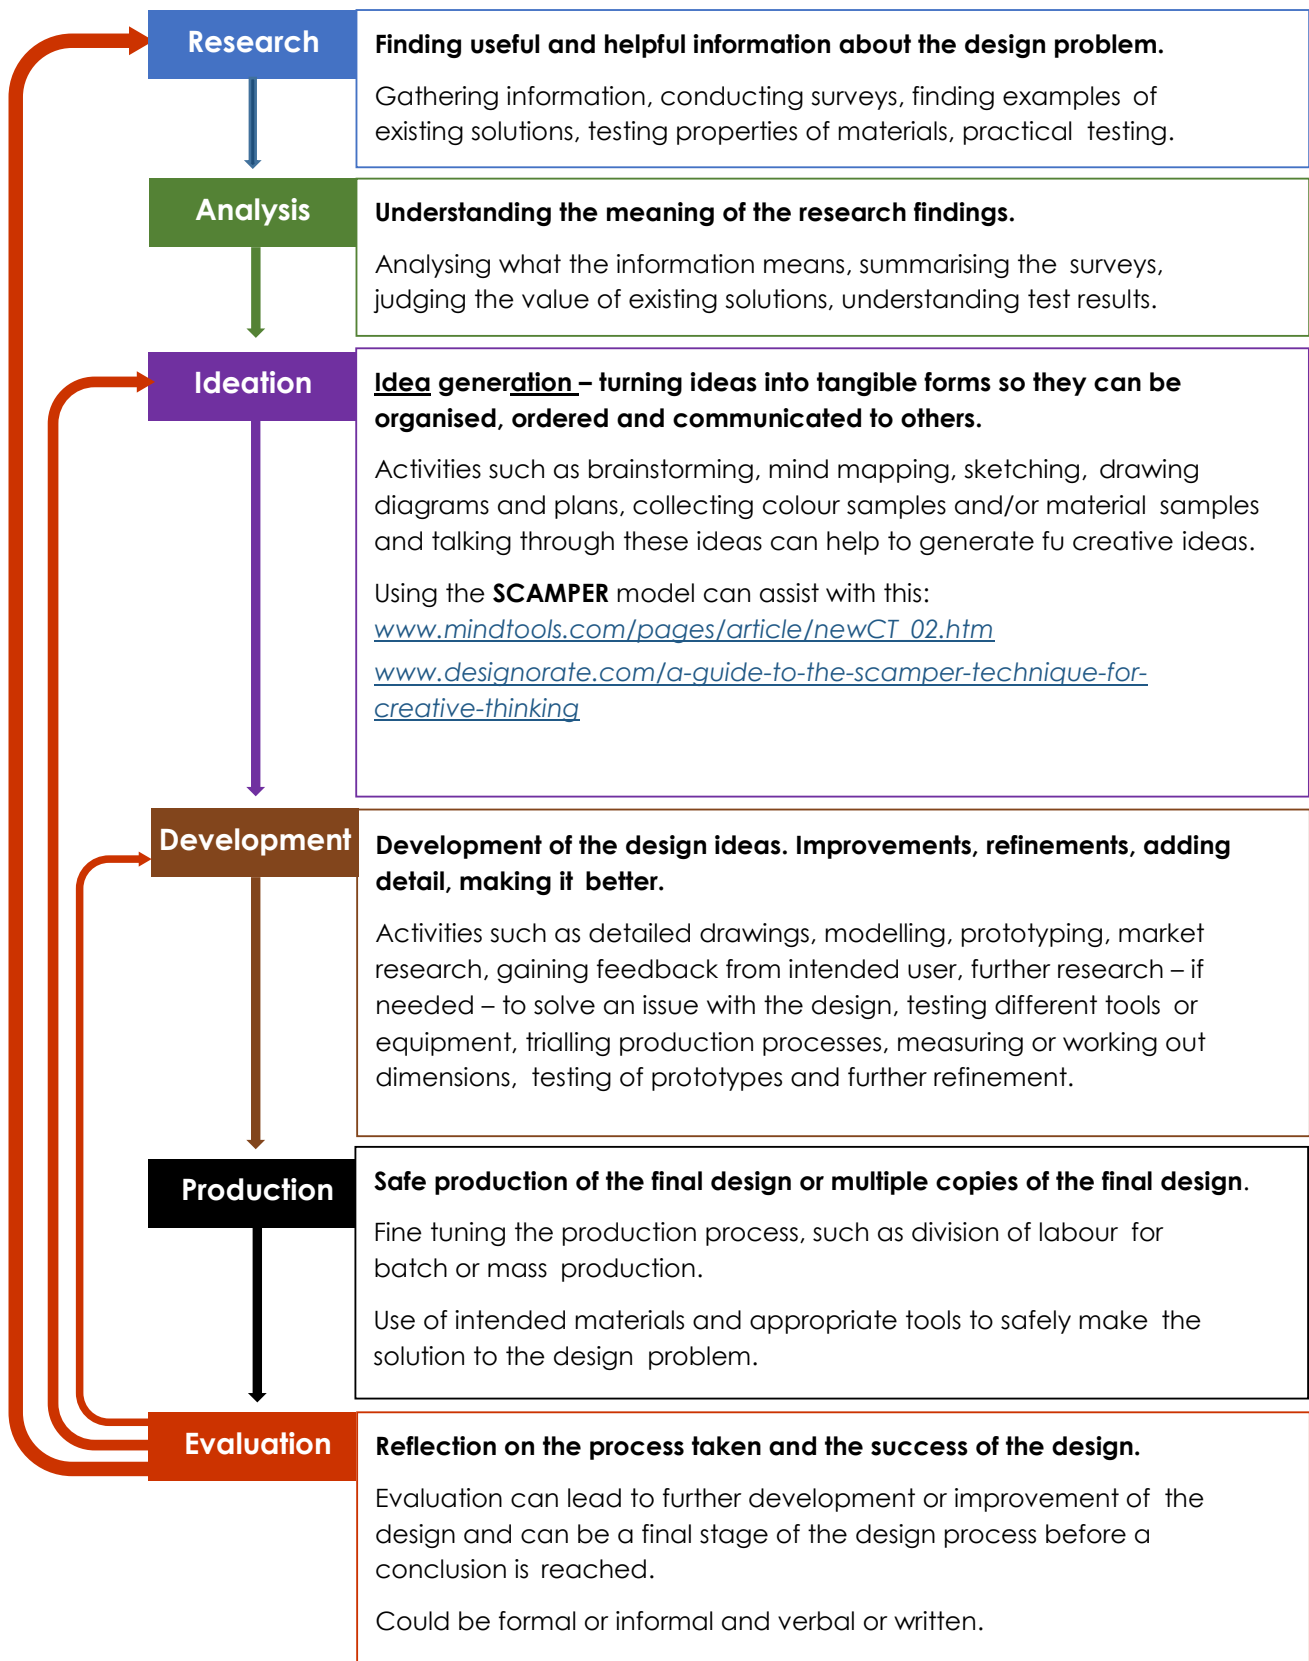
Research

Finding useful and helpful information about the design problem.

Gathering information, conducting surveys, finding examples of existing solutions, testing properties of materials, practical testing.

Analysis

Understanding the meaning of the research findings.

Analysing what the information means, summarising the surveys, judging the value of existing solutions, understanding test results.

Ideation

Idea generation – turning ideas into tangible forms so they can be organised, ordered and communicated to others.

Activities such as brainstorming, mind mapping, sketching, drawing diagrams and plans, collecting colour samples and/or material samples and talking through these ideas can help to generate fu creative ideas.

Using the SCAMPER model can assist with this:
www.mindtools.com/pages/article/newCT_02.htm
www.designorate.com/a-guide-to-the-scamper-technique-for-creative-thinking

Development

Development of the design ideas. Improvements, refinements, adding detail, making it better.

Activities such as detailed drawings, modelling, prototyping, market research, gaining feedback from intended user, further research – if needed – to solve an issue with the design, testing different tools or equipment, trialling production processes, measuring or working out dimensions, testing of prototypes and further refinement.

Production

Safe production of the final design or multiple copies of the final design.

Fine tuning the production process, such as division of labour for batch or mass production.

Use of intended materials and appropriate tools to safely make the solution to the design problem.

Evaluation

Reflection on the process taken and the success of the design.

Evaluation can lead to further development or improvement of the design and can be a final stage of the design process before a conclusion is reached.

Could be formal or informal and verbal or written.